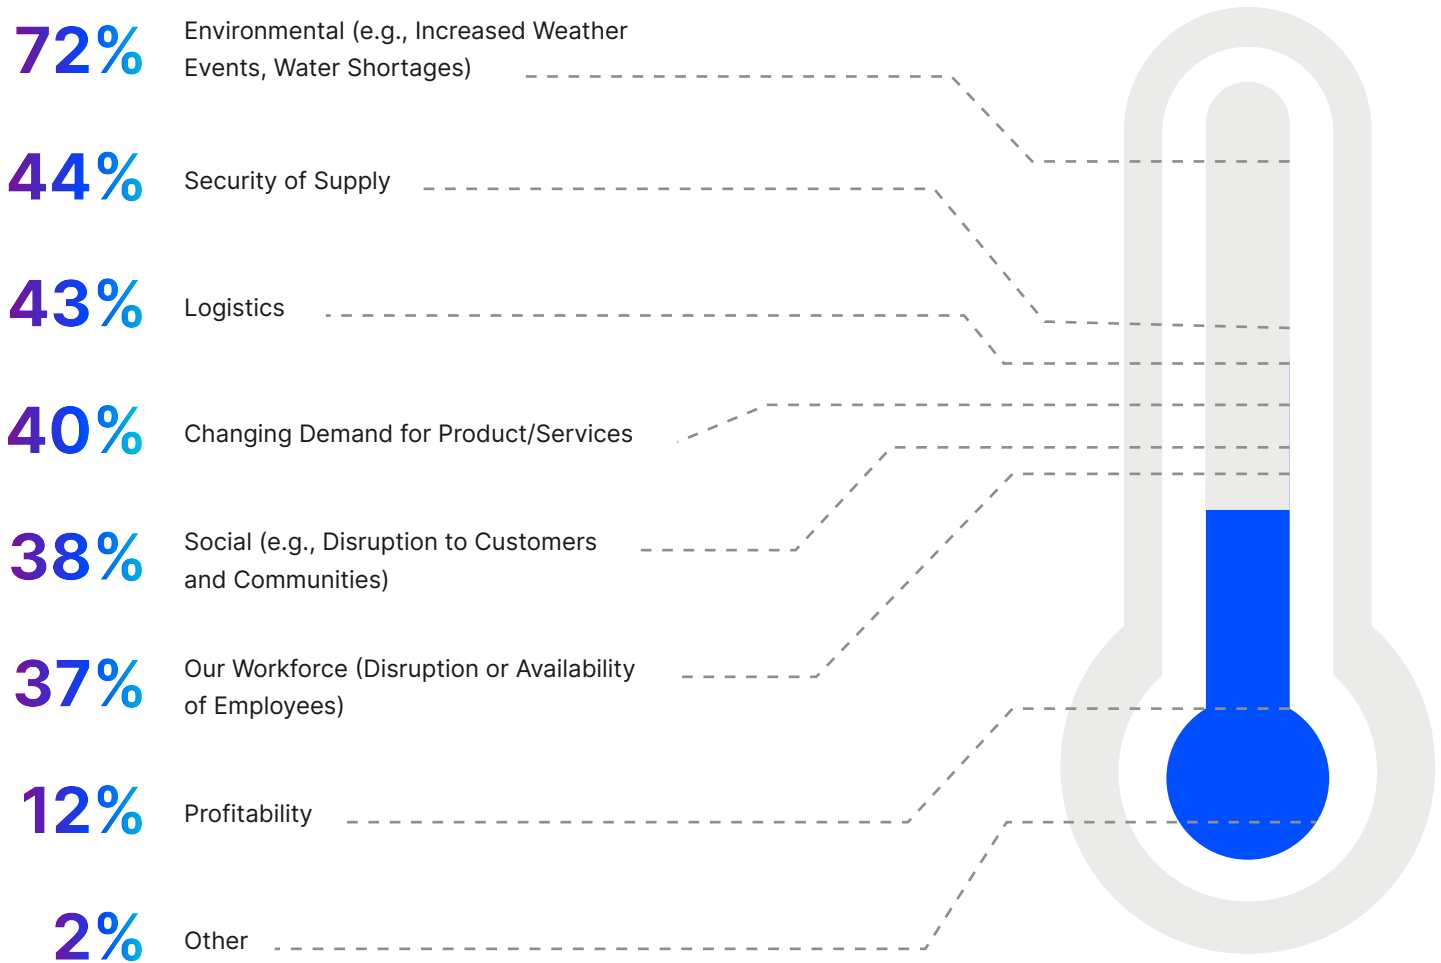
72% Environmental (e.g., Increased Weather Events, Water Shortages)

44% Security of Supply

43% Logistics

40% Changing Demand for Product/Services

38% Social (e.g., Disruption to Customers and Communities)

37% Our Workforce (Disruption or Availability of Employees)

12% Profitability

2% Other